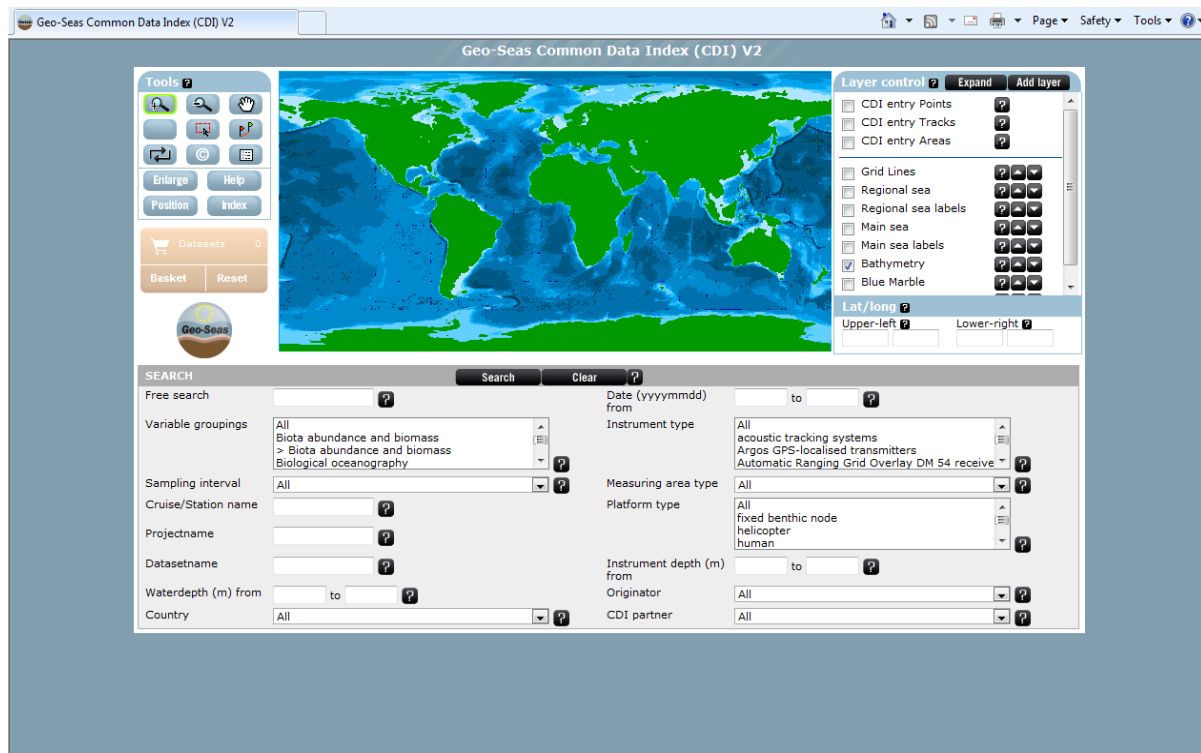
Geo-Seas Common Data Index (CDI) V2

Page ▾ Safety ▾ Tools ▾

Geo-Seas Common Data Index (CDI) V2

Tools ?

Enlarge Help
Position Index

Datasets 0
Basket Reset

Geo-Seas

Layer control ? Expand Add layer

CDI entry Points ?
CDI entry Tracks ?
CDI entry Areas ?

Grid Lines ?
Regional sea ?
Regional sea labels ?
Main sea ?
Main sea labels ?
Bathymetry ?
Blue Marble ?

Lat/long ?
Upper-left ? Lower-right ?

SEARCH Search Clear ?

Free search ?
Date (yyyymmdd) from to ?
Variable groupings
All
Biota abundance and biomass
> Biota abundance and biomass
Biological oceanography
?
Instrument type
All
acoustic tracking systems
Argos GPS-localised transmitters
Automatic Ranging Grid Overlay DM 54 receive
?
Sampling interval All ?
Measuring area type All ?
Cruise/Station name ?
Platform type
All
fixed benthic node
helicopter
human
?
Projectname ?
Datasetname ?
Instrument depth (m) from to ?
Waterdepth (m) from to ?
Originator All ?
Country All ?
CDI partner All ?